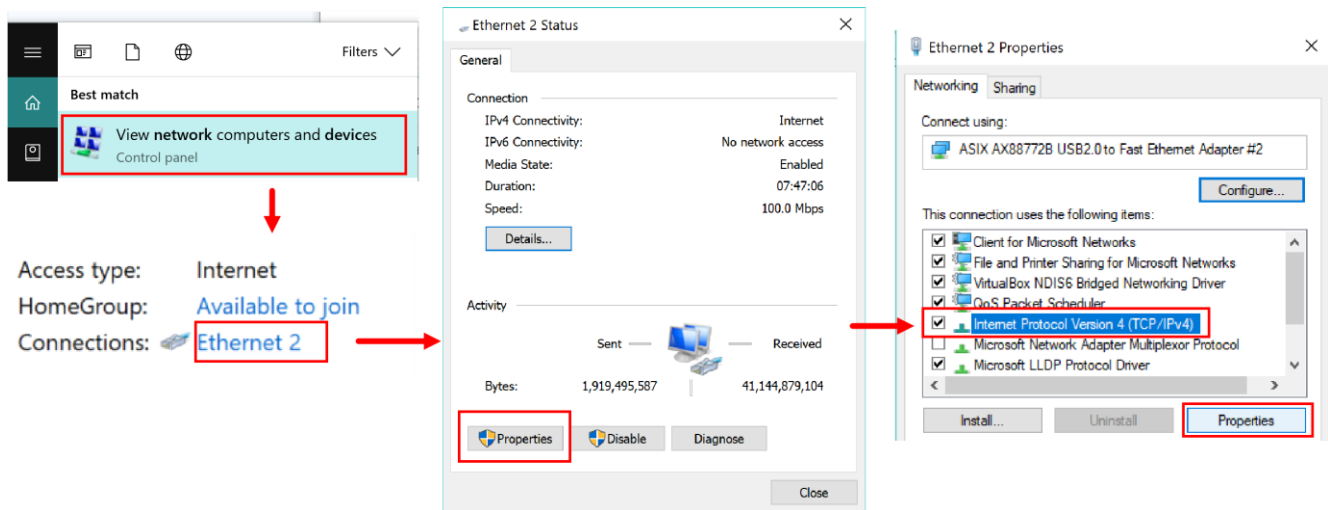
Filters

Best match

View network computers and devices
Control panel

Access type: Internet
HomeGroup: Available to join
Connections: Ethernet 2

Ethernet 2 Status

General

Connection
IPv4 Connectivity: Internet
IPv6 Connectivity: No network access
Media State: Enabled
Duration: 07:47:06
Speed: 100.0 Mbps

Details...

Activity
Sent Received
Bytes: 1,919,495,587 41,144,879,104

Properties Disable Diagnose

Close

Ethernet 2 Properties

Networking Sharing

Connect using:
ASIX AX88772B USB2.0 to Fast Ethernet Adapter #2

Configure...

This connection uses the following items:
Client for Microsoft Networks
File and Printer Sharing for Microsoft Networks
VirtualBox NDIS6 Bridged Networking Driver
QoS Packet Scheduler
Internet Protocol Version 4 (TCP/IPv4)
Microsoft Network Adapter Multiplexor Protocol
Microsoft LLDP Protocol Driver

Install... Uninstall Properties